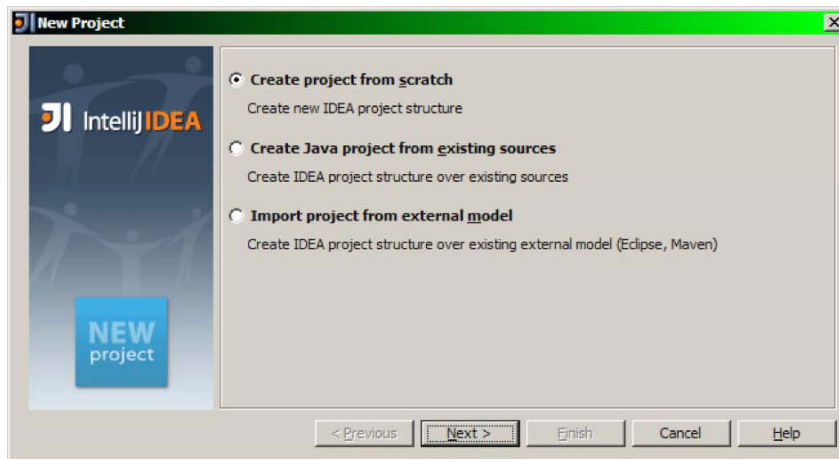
New Project

IntelliJ IDEA

NEW project

Create project from scratch
Create new IDEA project structure

Create Java project from existing sources
Create IDEA project structure over existing sources

Import project from external model
Create IDEA project structure over existing external model (Eclipse, Maven)

< Previous | Next > | Finish | Cancel | Help